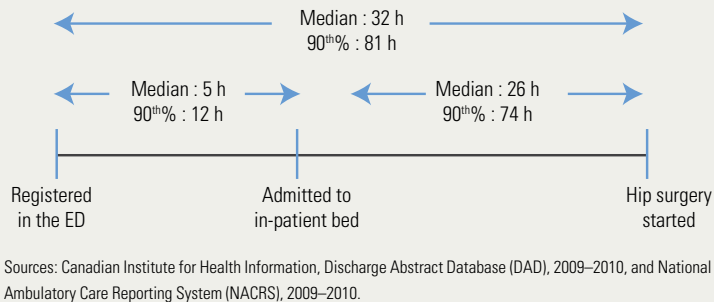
Median : 32 h
$90^{th}$% : 81 h

Median : 5 h
$90^{th}$% : 12 h

Median : 26 h
$90^{th}$% : 74 h

Registered in the ED

Admitted to in-patient bed

Hip surgery started

Sources: Canadian Institute for Health Information, Discharge Abstract Database (DAD), 2009–2010, and National Ambulatory Care Reporting System (NACRS), 2009–2010.